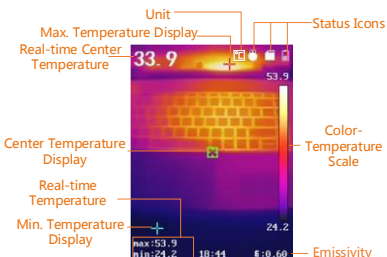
Unit
Max. Temperature Display
Status Icons
Real-time Center Temperature
33.9
°C
53.9
Center Temperature Display
Color-Temperature Scale
Real-time Temperature
Min. Temperature Display
24.2
max:53.9
min:24.2
18:44
E:0.60
Emissivity